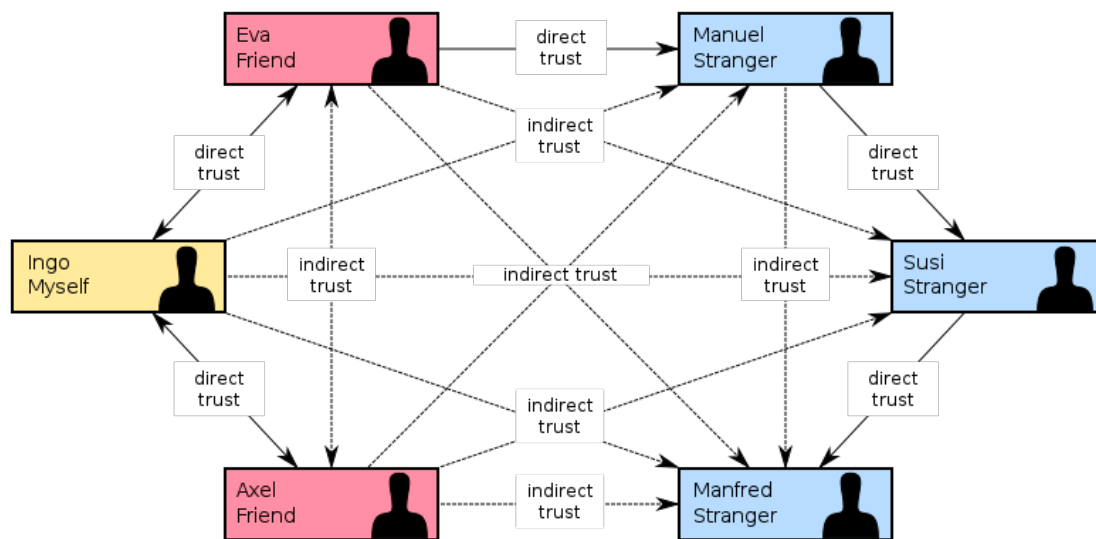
Eva
Friend

direct trust

Manuel
Stranger

direct trust

indirect trust

direct trust

Ingo
Myself

indirect trust

indirect trust

indirect trust

Susi
Stranger

direct trust

indirect trust

direct trust

Axel
Friend

indirect trust

Manfred
Stranger